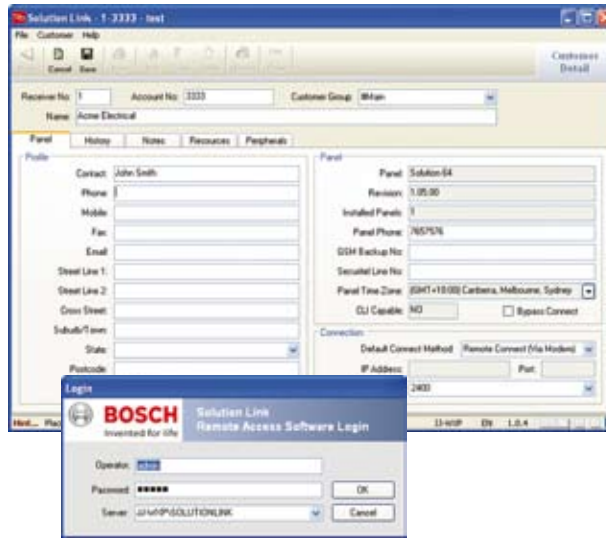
Solution Link - 1-3333 - test

File Customer Help

Cancel Save

Customer Detail

Receiver No: 1 Account No: 3333 Customer Group: Main

Name: Acme Electrical

Panel History Notes Resources Peripherals

Profile

Contact: John Smith

Phone:

Mobile:

Fax:

Email:

Street Line 1:

Street Line 2:

Cross Street:

Suburb/Town:

State:

Postcode

Panel

Panel: Solution 64

Revision: 1.05.00

Installed Panels: 1

Panel Phone: 7657576

GSM Backup No:

Securitel Line No:

Panel Time Zone: (GMT+10:00) Canberra, Melbourne, Sydney

DLI Capable: NO

Bypass Connect

Connection

Default Connect Method: Remote Connect (Via Modem)

IP Address: Port:

2400

Login

BOSCH

Invented for life

Solution Link

Remote Access Software Login

Operator: admin

Password: ●●●●●

Server: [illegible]\SOLUTIONLINK

OK

Cancel

D-WXP EN 1.0.4